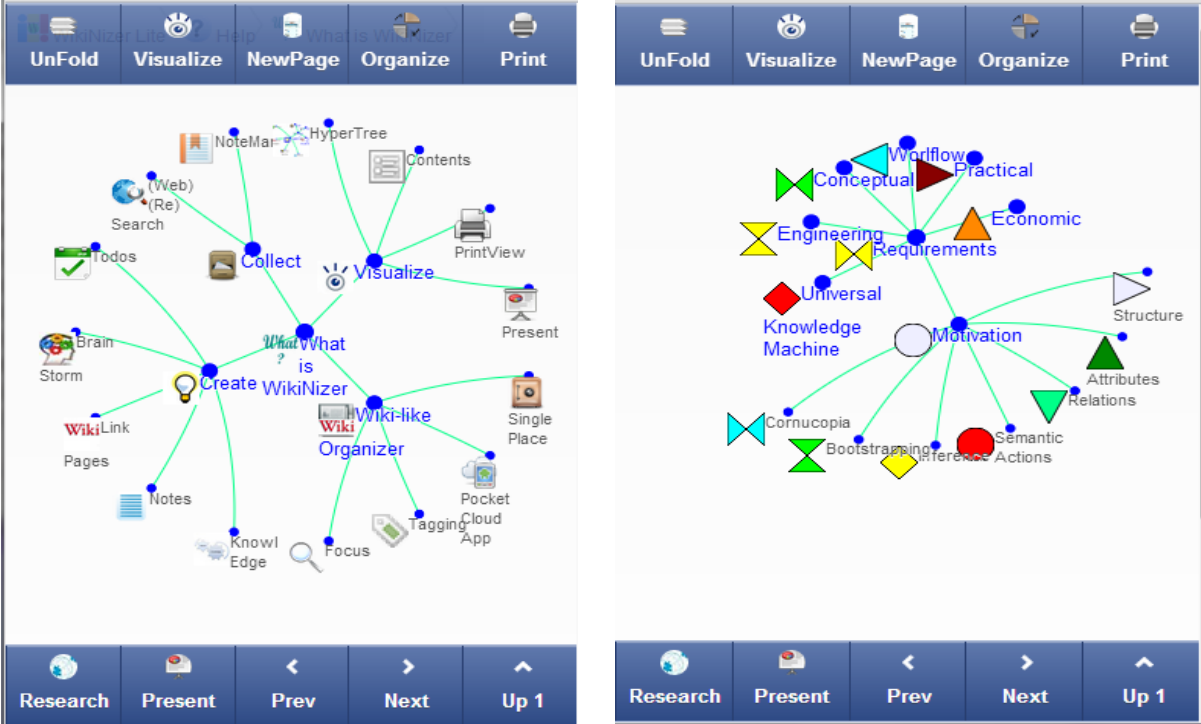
UnFold Visualize NewPage Organize Print

NoteMar HyperTree Contents (Web) (Re) Search Collect Visualize PrintView Todos Present Brain Storm What is WikiNizer Create Wiki-like Organizer Single Place Wiki Link Pages Pocket Cloud App Notes Tagging Knowl Edge Focus

Research Present Prev Next Up 1

UnFold Visualize NewPage Organize Print

Worlflow Conceptual Practical Economic Engineering Requirements Universal Knowledge Machine Structure Motivation Attributes Relations Cornucopia Semantic Actions Bootstrapping Inference

Research Present Prev Next Up 1